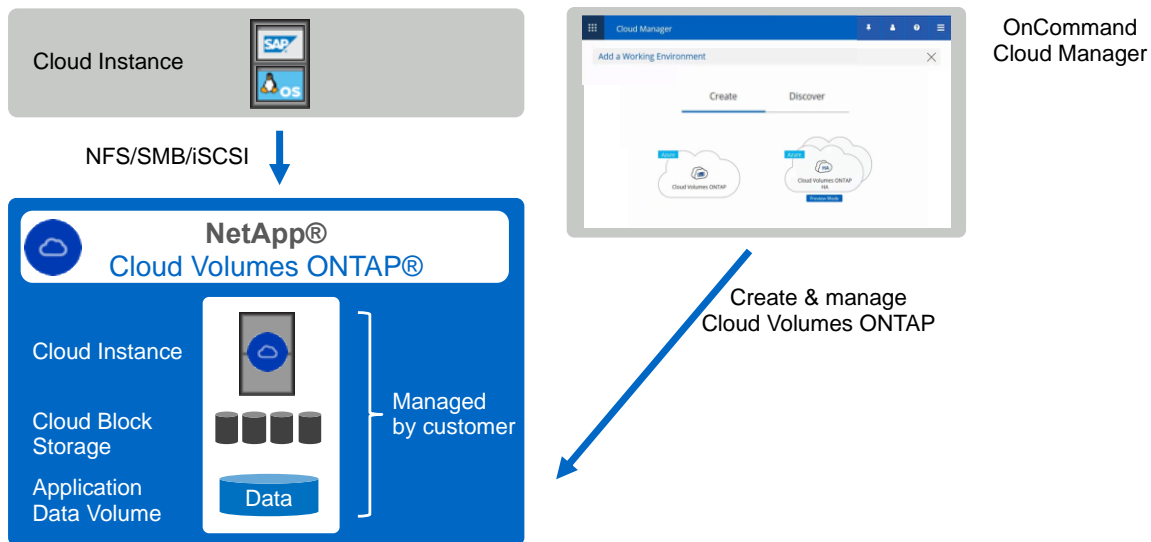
Cloud Instance

SAP

OS

NFS/SMB/iSCSI

NetApp®
Cloud Volumes ONTAP®

Cloud Instance

Cloud Block Storage

Application Data Volume

Data

Managed by customer

Cloud Manager

Add a Working Environment

Create

Discover

Azure

Cloud Volumes ONTAP

Azure

HA

Cloud Volumes ONTAP HA

Preview Mode

OnCommand Cloud Manager

Create & manage Cloud Volumes ONTAP